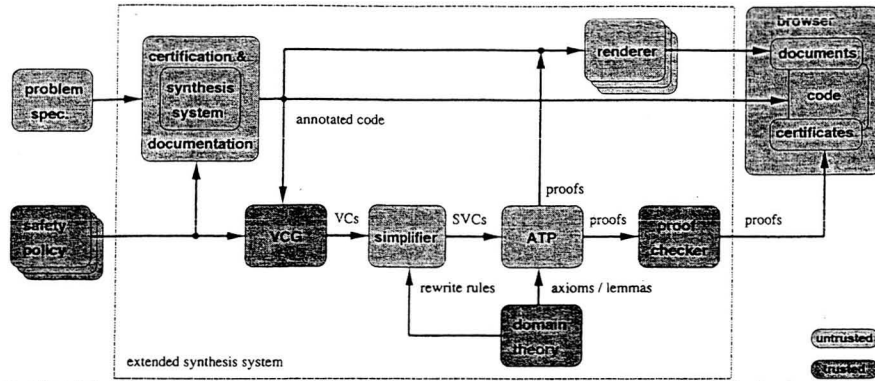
problem spec.

certification & synthesis system

documentation

annotated code

renderer

browser

documents

code

certificates

safety policy

VCG

VCs

simplifier

SVCs

ATP

proofs

proofs

proof checker

proofs

rewrite rules

axioms / lemmas

domain theory

extended synthesis system

untrusted

trusted